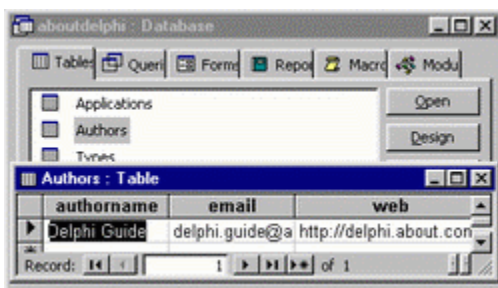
aboutdelphi : Database

Tables Queri Forms Repo Macro Modu

Applications
Authors
Types

Open
Design

Authors : Table

| authorname | email | web |
|---|---|---|
| Delphi Guide | delphi.guide@a | http://delphi.about.con |

Record: 1 of 1